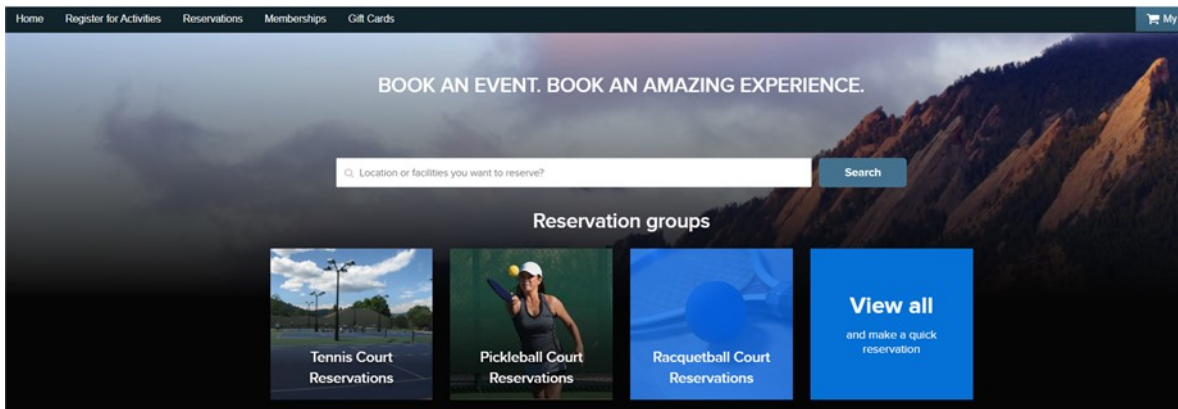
Home Register for Activities Reservations Memberships Gift Cards

My

BOOK AN EVENT. BOOK AN AMAZING EXPERIENCE.

Location or facilities you want to reserve?

Search

Reservation groups

Tennis Court Reservations

Pickleball Court Reservations

Racquetball Court Reservations

View all

and make a quick reservation